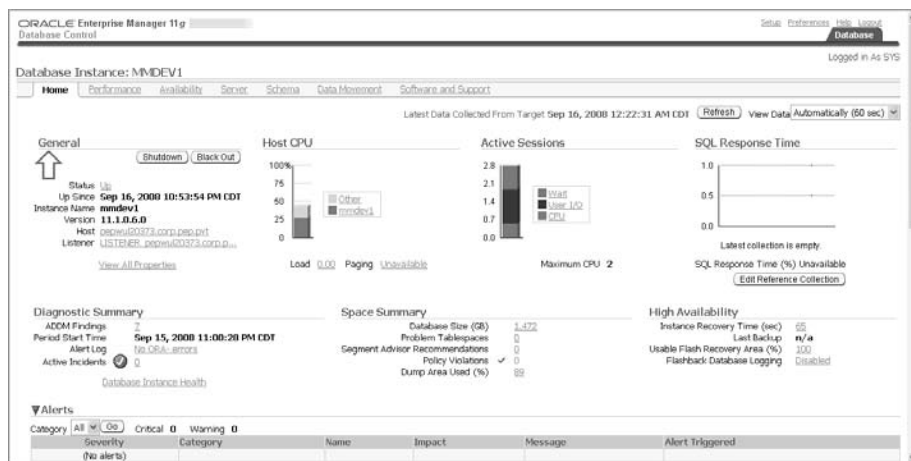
ORACLE Enterprise Manager 11g
Database Control

Setup Preferences Help Logout
Database

Logged in As SYS

Database Instance: MMDEV1

Home Performance Availability Server Schema Data Movement Software and Support

Latest Data Collected From Target Sep 16, 2008 12:22:31 AM CDT Refresh View Data Automatically (60 sec)

General

Shutdown Black Out

Status Up
Up Since Sep 16, 2008 10:53:54 PM CDT
Instance Name mmdev1
Version 11.1.0.6.0
Host pepwul20373.corp.pep.pvt
Listener LISTENER_pepwul20373.corp.p...

View All Properties

Host CPU

100%
75
50
25
0

Other
mmdev1

Load 0.00 Paging Unavailable

Active Sessions

2.8
2.1
1.4
0.7
0.0

Wait
User I/O
CPU

Maximum CPU 2

SQL Response Time

1.0
0.5
0.0

Latest collection is empty.

SQL Response Time (%) Unavailable

Edit Reference Collection

Diagnostic Summary

ADDM Findings 7
Period Start Time Sep 15, 2008 11:00:28 PM CDT
Alert Log No ORA- errors
Active Incidents 0

Database Instance Health

Space Summary

Database Size (GB) 1.472
Problem Tablespaces 0
Segment Advisor Recommendations 0
Policy Violations 0
Dump Area Used (%) 89

High Availability

Instance Recovery Time (sec) 65
Last Backup n/a
Usable Flash Recovery Area (%) 100
Flashback Database Logging Disabled

Alerts

Category All Go Critical 0 Warning 0

| Severity | Category | Name | Impact | Message | Alert Triggered |
|---|---|---|---|---|---|
| (No alerts) | | | | | |